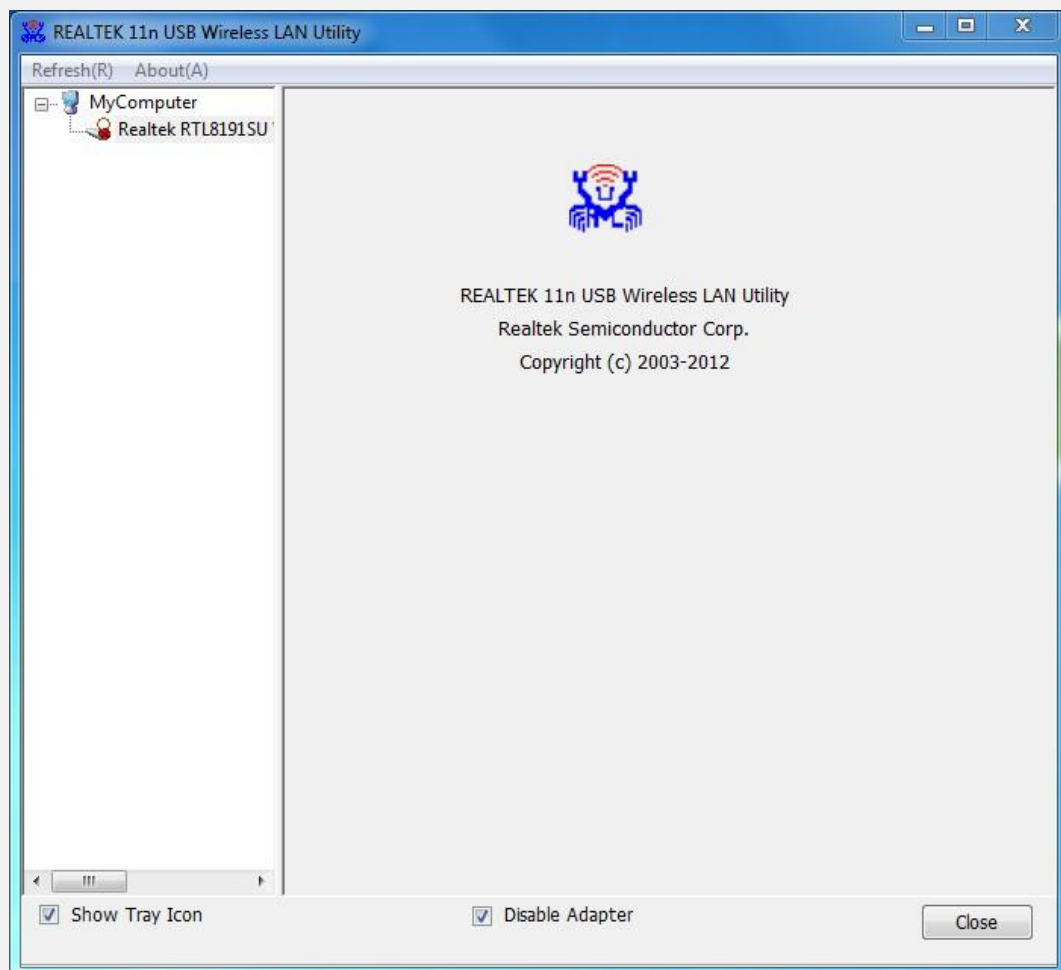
REALTEK 11n USB Wireless LAN Utility

Refresh(R) About(A)

MyComputer

Realtek RTL8191SU

REALTEK 11n USB Wireless LAN Utility

Realtek Semiconductor Corp.

Copyright (c) 2003-2012

Show Tray Icon

Disable Adapter

Close